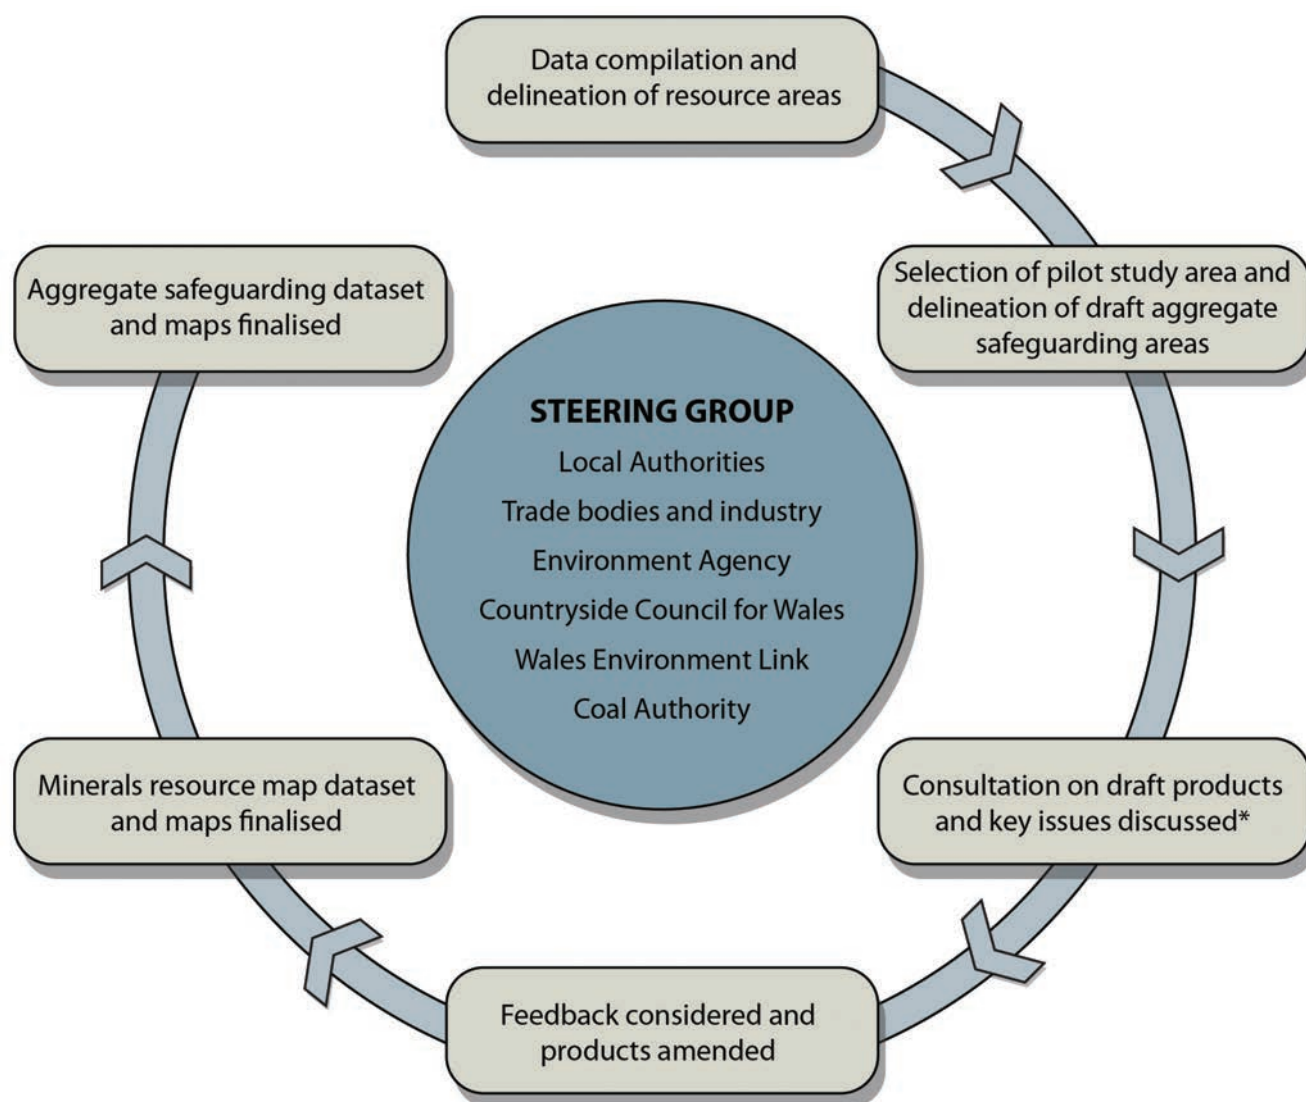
Data compilation and delineation of resource areas

Selection of pilot study area and delineation of draft aggregate safeguarding areas

Consultation on draft products and key issues discussed*

Feedback considered and products amended

Minerals resource map dataset and maps finalised

Aggregate safeguarding dataset and maps finalised

STEERING GROUP
Local Authorities
Trade bodies and industry
Environment Agency
Countryside Council for Wales
Wales Environment Link
Coal Authority